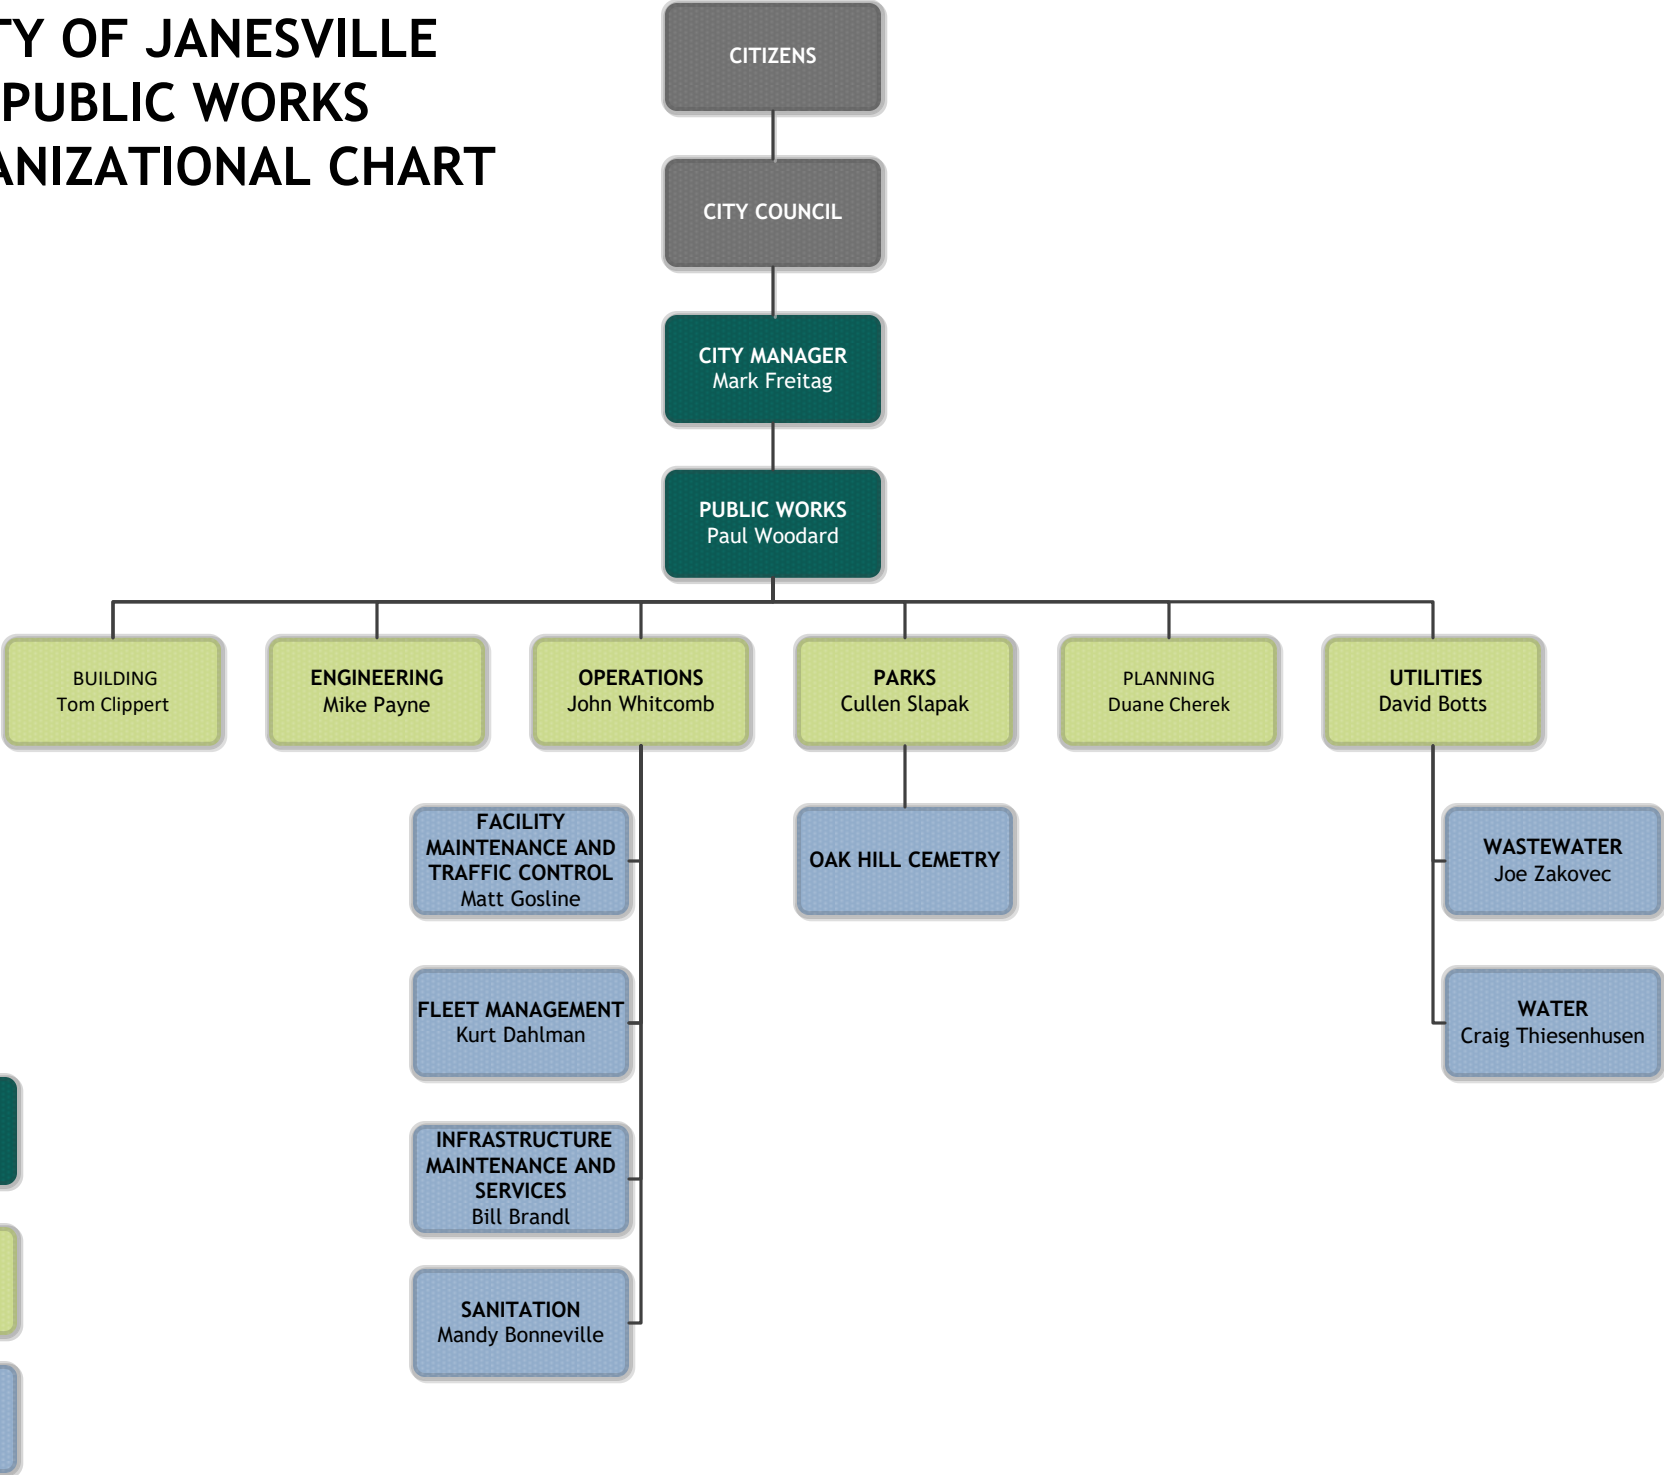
TY OF JANESVILLE
PUBLIC WORKS
ANIZATIONAL CHART

CITIZENS

CITY COUNCIL

CITY MANAGER
Mark Freitag

PUBLIC WORKS
Paul Woodard

BUILDING
Tom Clippert

ENGINEERING
Mike Payne

OPERATIONS
John Whitcomb

PARKS
Cullen Slapak

PLANNING
Duane Cherek

UTILITIES
David Botts

FACILITY MAINTENANCE AND TRAFFIC CONTROL
Matt Gosline

FLEET MANAGEMENT
Kurt Dahlman

INFRASTRUCTURE MAINTENANCE AND SERVICES
Bill Brandl

SANITATION
Mandy Bonneville

OAK HILL CEMETRY

WASTEWATER
Joe Zakovec

WATER
Craig Thiesenhusen